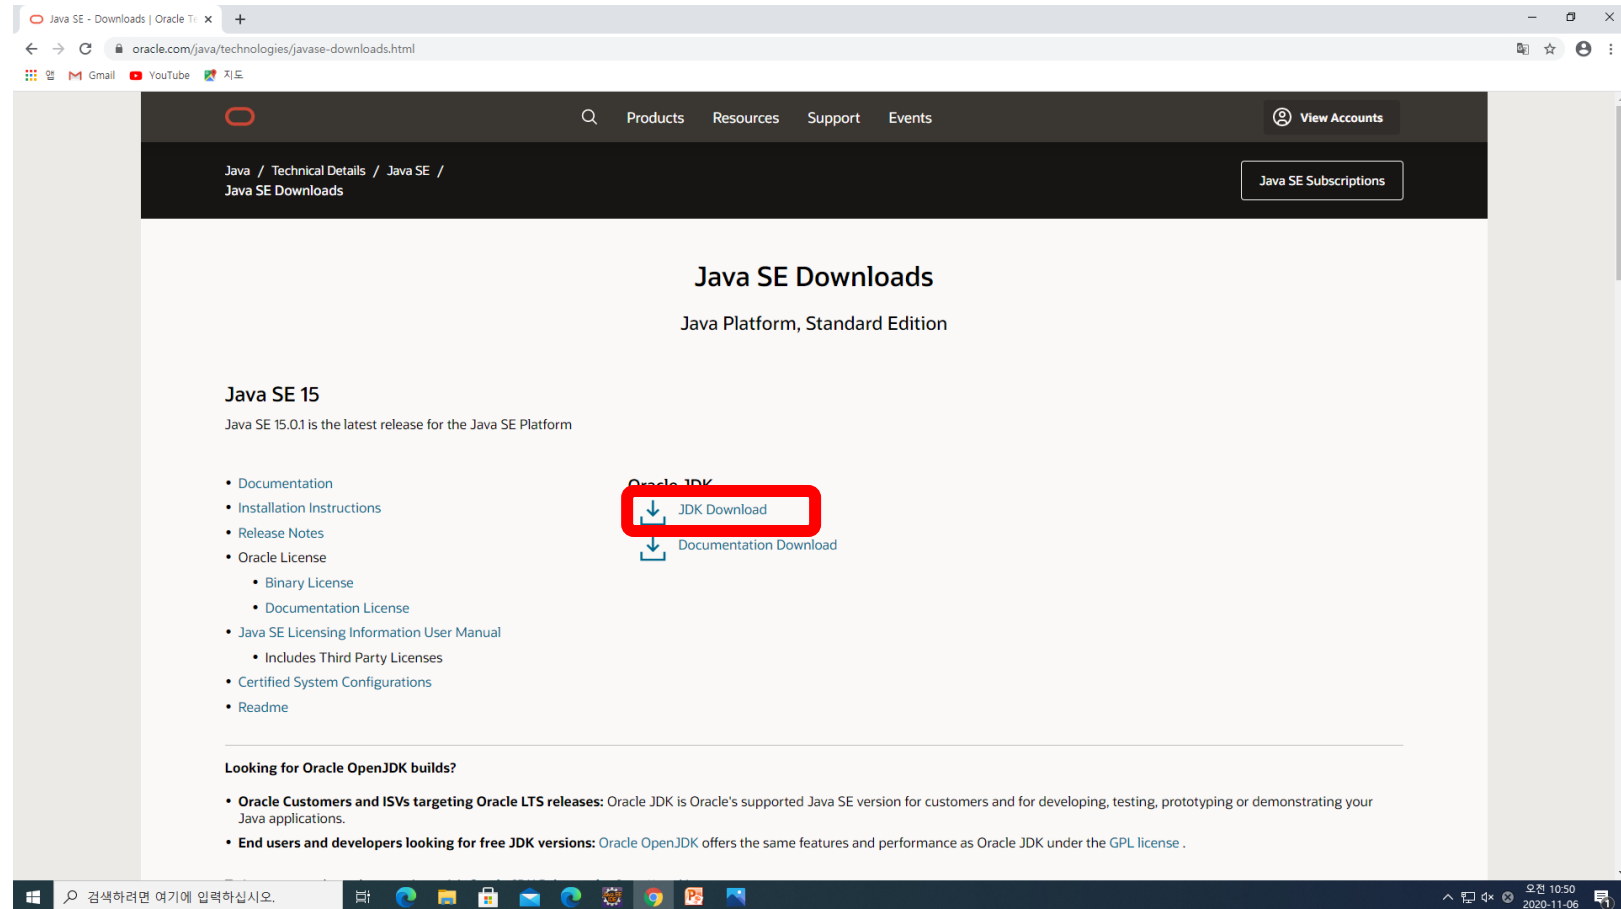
Java SE - Downloads | Oracle Te ×
+
oracle.com/java/technologies/javase-downloads.html
앱 Gmail YouTube 지도

Products Resources Support Events
View Accounts

Java / Technical Details / Java SE /
Java SE Downloads

Java SE Subscriptions

Java SE Downloads

Java Platform, Standard Edition

Java SE 15

Java SE 15.0.1 is the latest release for the Java SE Platform

- Documentation
- Installation Instructions
- Release Notes
- Oracle License
  - Binary License
  - Documentation License
- Java SE Licensing Information User Manual
  - Includes Third Party Licenses
- Certified System Configurations
- Readme

Oracle JDK
JDK Download
Documentation Download

Looking for Oracle OpenJDK builds?

- Oracle Customers and ISVs targeting Oracle LTS releases: Oracle JDK is Oracle's supported Java SE version for customers and for developing, testing, prototyping or demonstrating your Java applications.
- End users and developers looking for free JDK versions: Oracle OpenJDK offers the same features and performance as Oracle JDK under the GPL license .

검색하려면 여기에 입력하십시오.
오전 10:50
2020-11-06